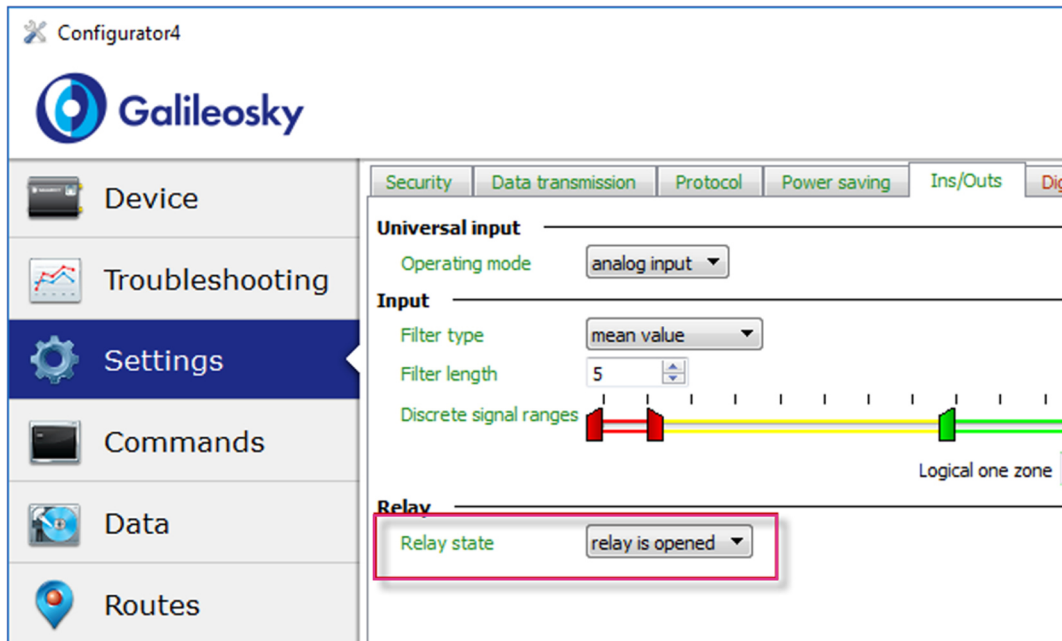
Configurator4

Galileosky

Device

Troubleshooting

Settings

Commands

Data

Routes

Security | Data transmission | Protocol | Power saving | Ins/Outs | Dig

Universal input

Operating mode: analog input

Input

Filter type: mean value

Filter length: 5

Discrete signal ranges

Logical one zone

Relay

Relay state: relay is opened